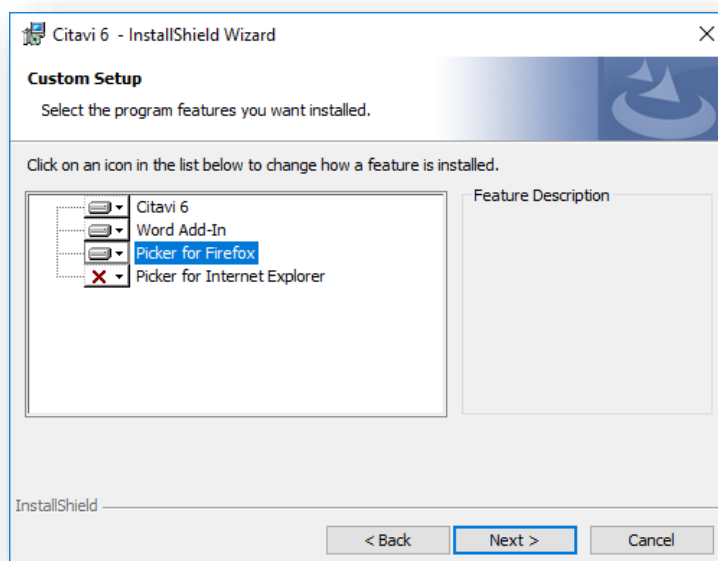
Citavi 6 - InstallShield Wizard

×

Custom Setup

Select the program features you want installed.

Click on an icon in the list below to change how a feature is installed.

Citavi 6
Word Add-In
Picker for Firefox
Picker for Internet Explorer

Feature Description

InstallShield

< Back

Next >

Cancel